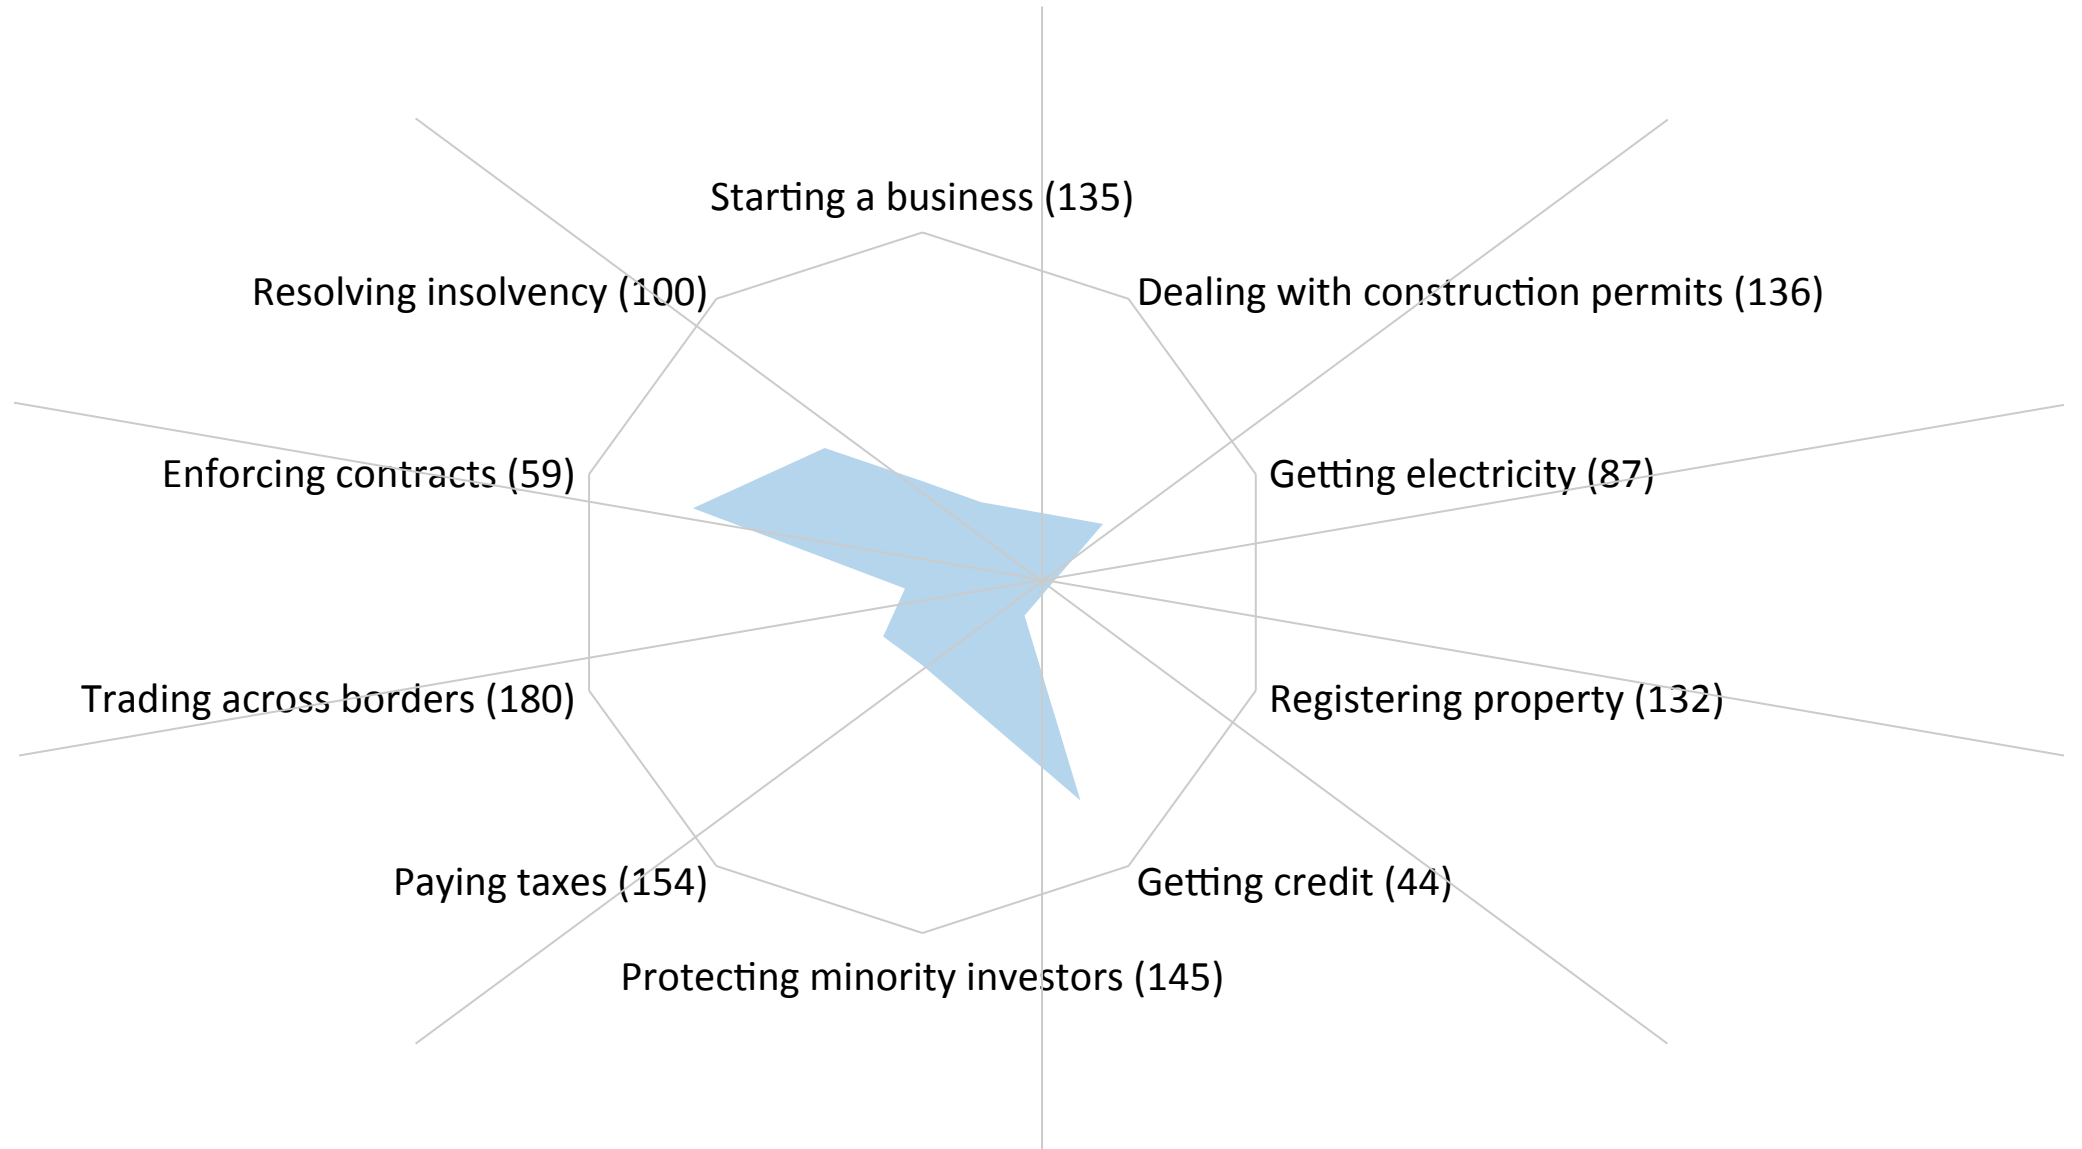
Starting a business (135)

Dealing with construction permits (136)

Getting electricity (87)

Registering property (132)

Getting credit (44)

Protecting minority investors (145)

Paying taxes (154)

Trading across borders (180)

Enforcing contracts (59)

Resolving insolvency (100)